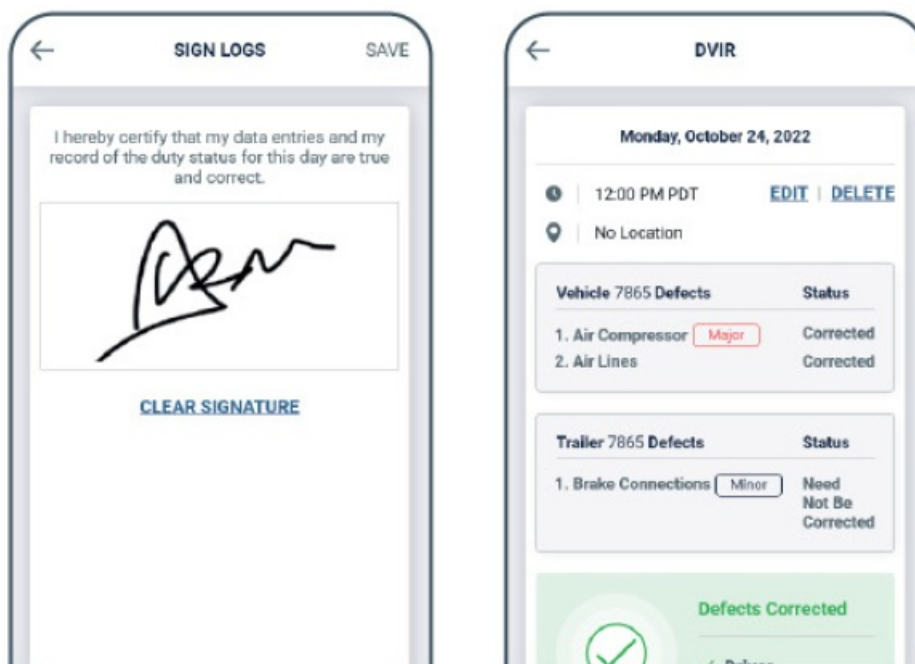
←
SIGN LOGS
SAVE

I hereby certify that my data entries and my record of the duty status for this day are true and correct.

CLEAR SIGNATURE

←
DVIR

Monday, October 24, 2022

12:00 PM PDT
EDIT | DELETE

No Location

| Vehicle 7865 Defects | Status |
|---|---|
| 1. Air Compressor Major | Corrected |
| 2. Air Lines | Corrected |

| Trailer 7865 Defects | Status |
|---|---|
| 1. Brake Connections Minor | Need Not Be Corrected |

Defects Corrected

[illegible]